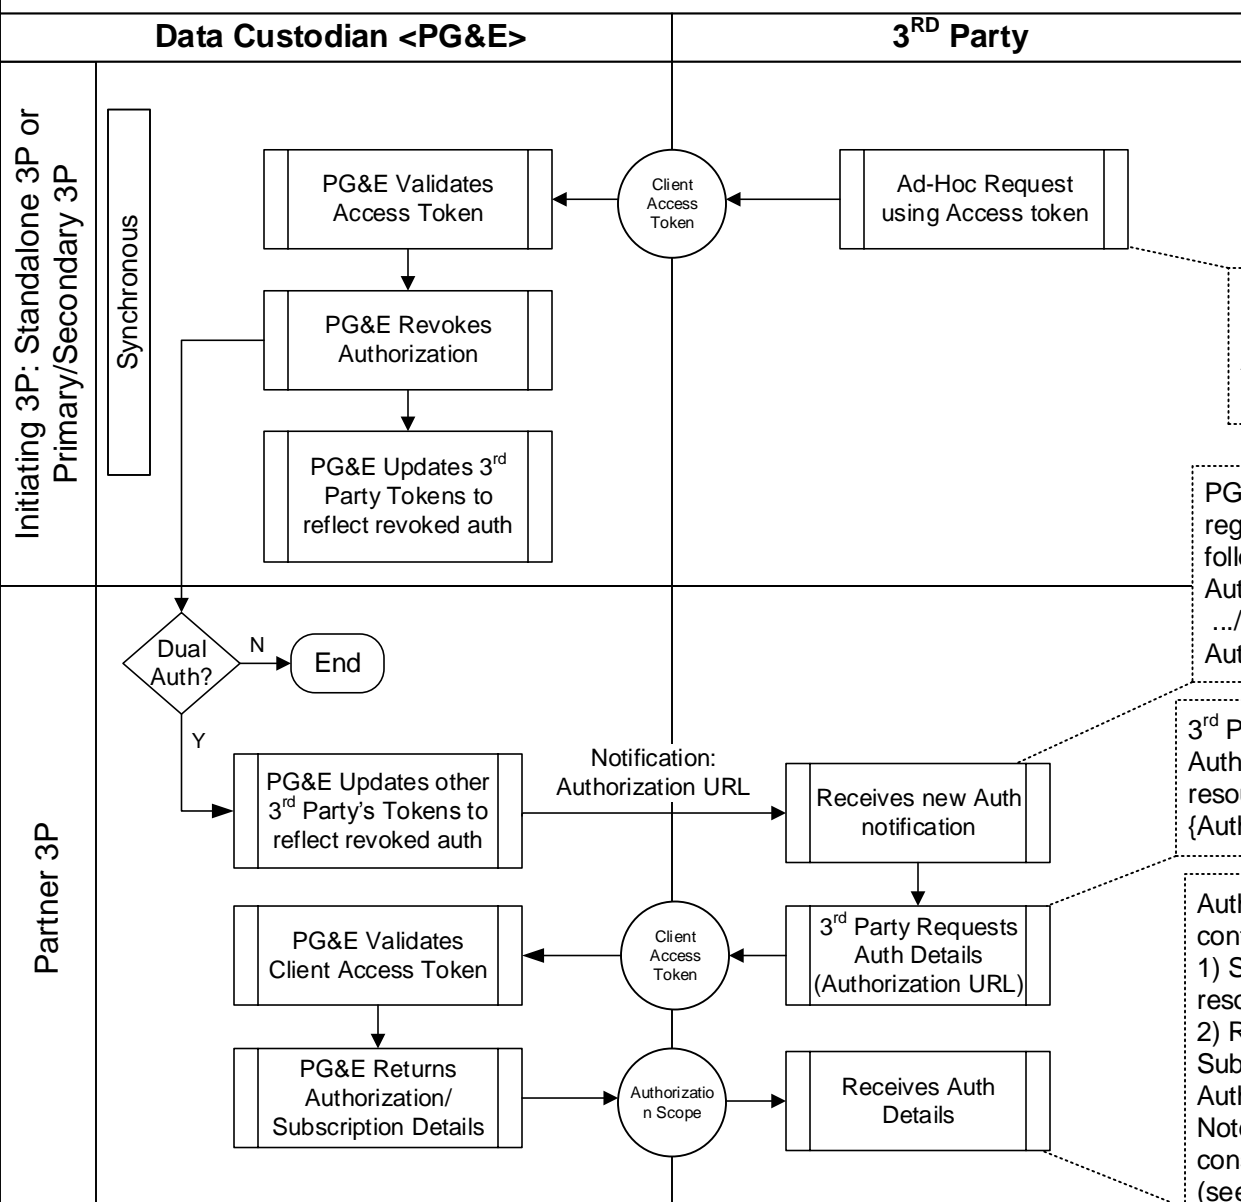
Data Custodian <PG&E>

3$^{RD}$ Party

Initiating 3P: Standalone 3P or Primary/Secondary 3P

Synchronous

PG&E Validates Access Token

Client Access Token

Ad-Hoc Request using Access token

PG&E Revokes Authorization

PG&E Updates 3$^{rd}$ Party Tokens to reflect revoked auth

PG
reg
foll
Aut
.../
Aut

Partner 3P

Dual Auth?

N

End

Y

PG&E Updates other 3$^{rd}$ Party's Tokens to reflect revoked auth

Notification: Authorization URL

Receives new Auth notification

3$^{rd}$ P
Auth
reso
{Aut

PG&E Validates Client Access Token

Client Access Token

3$^{rd}$ Party Requests Auth Details (Authorization URL)

Auth
con
1) S
reso
2) R
Sub
Auth
Not
con
(se

PG&E Returns Authorization/ Subscription Details

Authorization Scope

Receives Auth Details